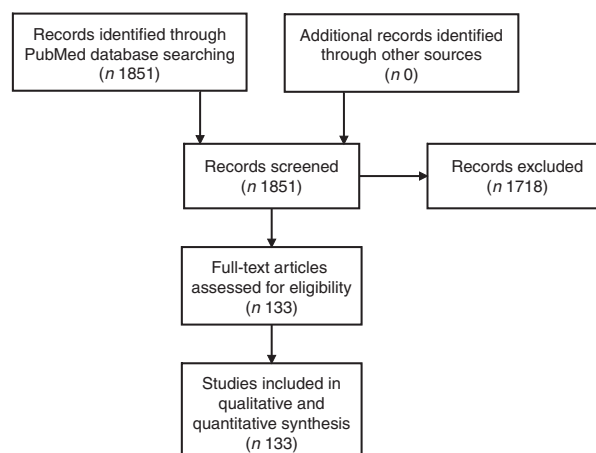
Records identified through PubMed database searching ($n$ 1851)

Additional records identified through other sources ($n$ 0)

Records screened ($n$ 1851)

Records excluded ($n$ 1718)

Full-text articles assessed for eligibility ($n$ 133)

Studies included in qualitative and quantitative synthesis ($n$ 133)